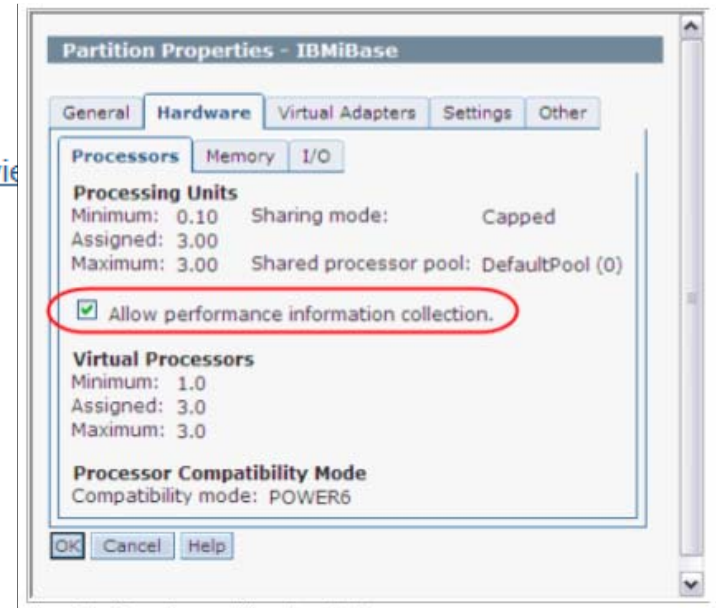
Partition Properties - IBMiBase

General Hardware Virtual Adapters Settings Other

Processors Memory I/O

Processing Units

Minimum: 0.10 Sharing mode: Capped

Assigned: 3.00

Maximum: 3.00 Shared processor pool: DefaultPool (0)

Allow performance information collection.

Virtual Processors

Minimum: 1.0

Assigned: 3.0

Maximum: 3.0

Processor Compatibility Mode

Compatibility mode: POWER6

OK Cancel Help